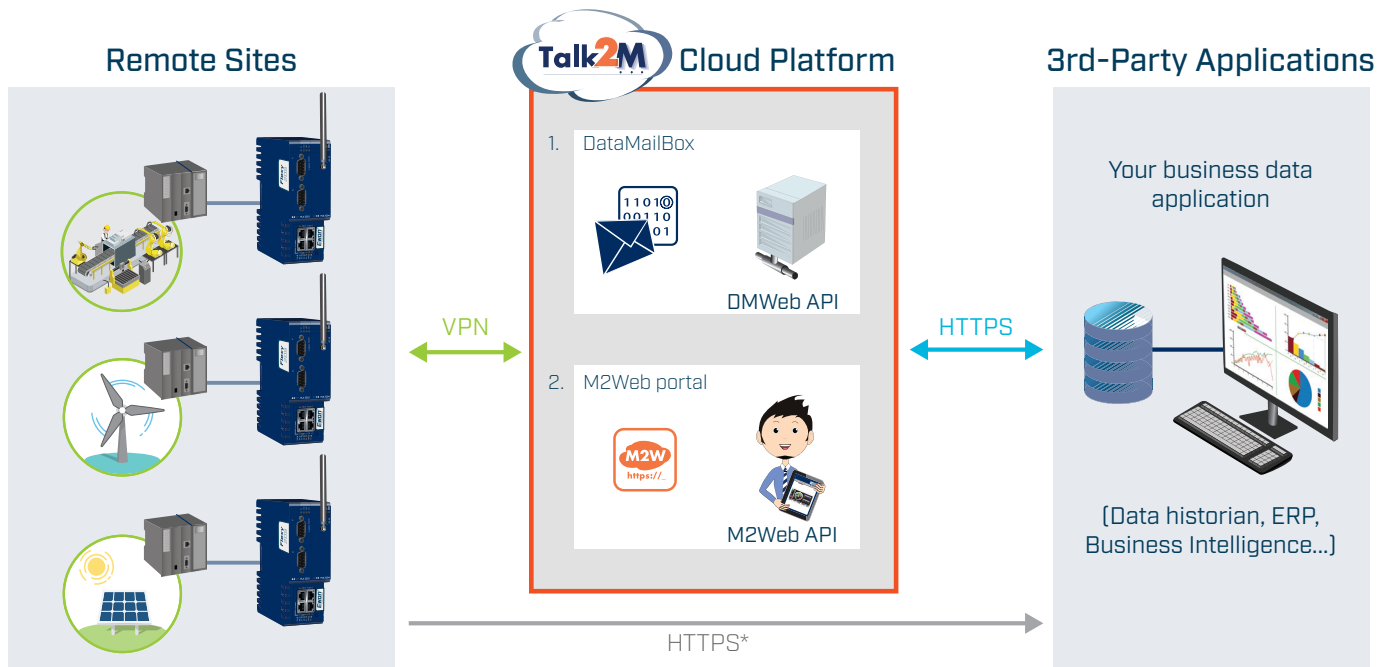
Remote Sites

Talk2M Cloud Platform

3rd-Party Applications

1. DataMailBox

1101
00110
01

DMWeb API

VPN

HTTPS

2. M2Web portal

M2W
https://_

M2Web API

Your business data application

(Data historian, ERP, Business Intelligence...)

HTTPS*